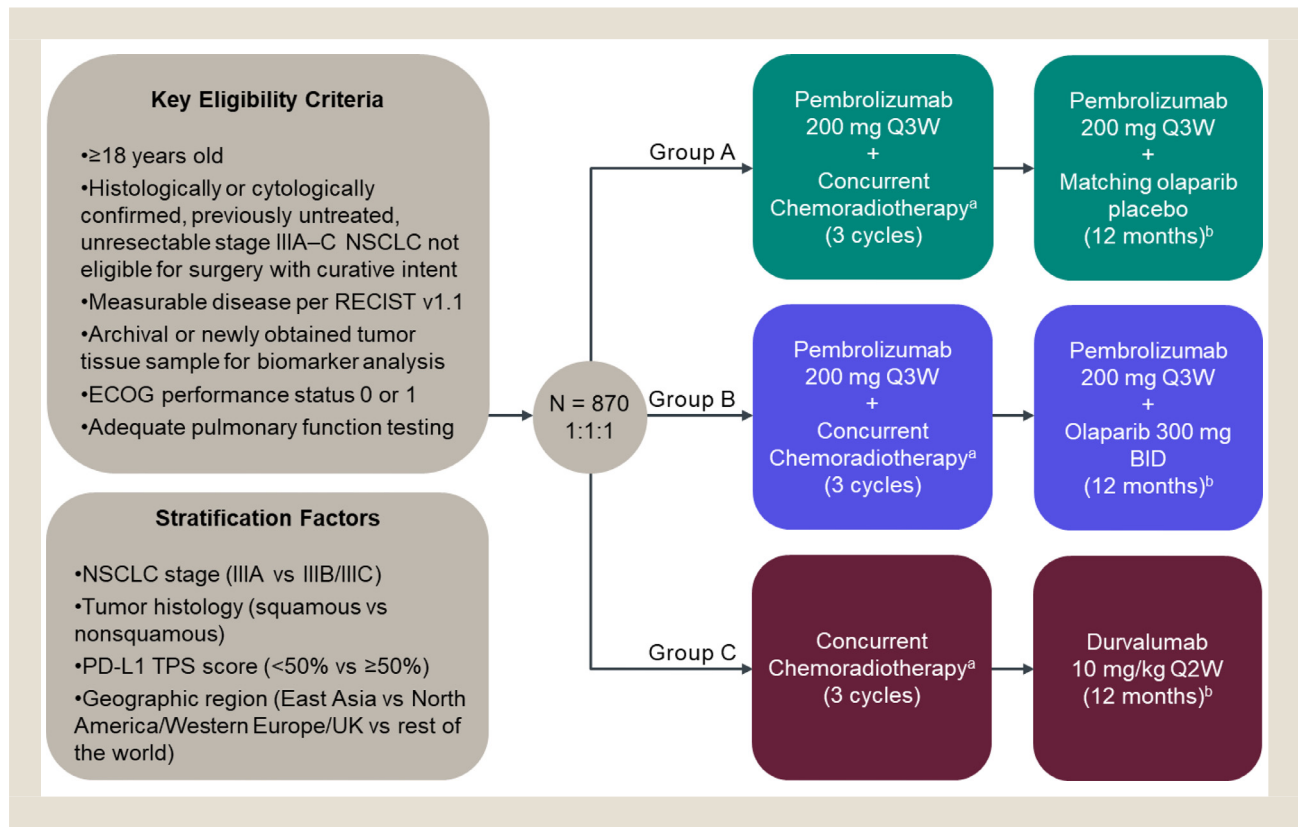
Key Eligibility Criteria

•≥18 years old
•Histologically or cytologically confirmed, previously untreated, unresectable stage IIIA–C NSCLC not eligible for surgery with curative intent
•Measurable disease per RECIST v1.1
•Archival or newly obtained tumor tissue sample for biomarker analysis
•ECOG performance status 0 or 1
•Adequate pulmonary function testing

Stratification Factors

•NSCLC stage (IIIA vs IIIB/IIIC)
•Tumor histology (squamous vs nonsquamous)
•PD-L1 TPS score (<50% vs ≥50%)
•Geographic region (East Asia vs North America/Western Europe/UK vs rest of the world)

N = 870
1:1:1

Group A

Pembrolizumab 200 mg Q3W + Concurrent Chemoradiotherapy$^a$ (3 cycles)

Pembrolizumab 200 mg Q3W + Matching olaparib placebo (12 months)$^b$

Group B

Pembrolizumab 200 mg Q3W + Concurrent Chemoradiotherapy$^a$ (3 cycles)

Pembrolizumab 200 mg Q3W + Olaparib 300 mg BID (12 months)$^b$

Group C

Concurrent Chemoradiotherapy$^a$ (3 cycles)

Durvalumab 10 mg/kg Q2W (12 months)$^b$